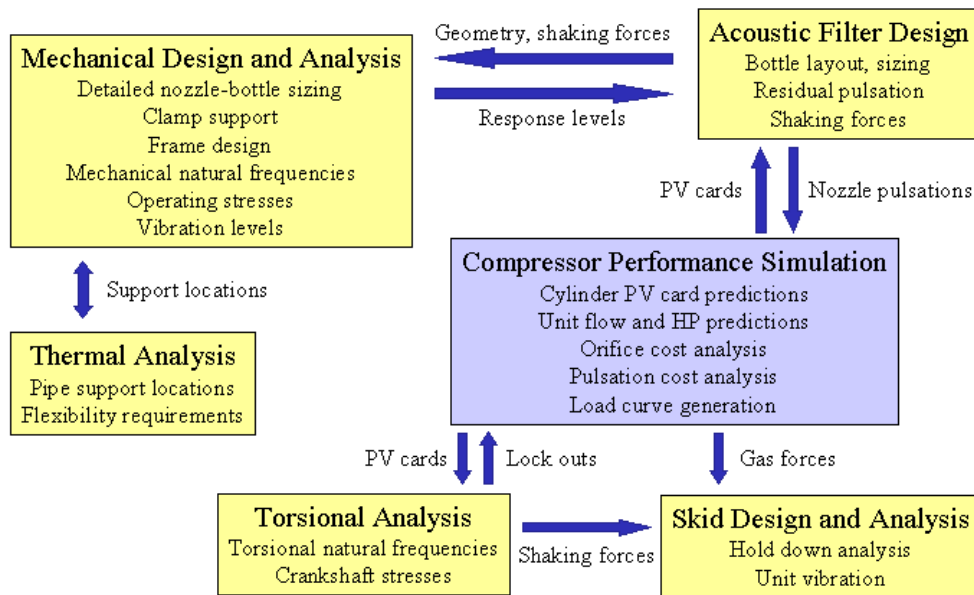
Mechanical Design and Analysis
Detailed nozzle-bottle sizing
Clamp support
Frame design
Mechanical natural frequencies
Operating stresses
Vibration levels

Geometry, shaking forces

Response levels

Acoustic Filter Design
Bottle layout, sizing
Residual pulsation
Shaking forces

PV cards

Nozzle pulsations

Support locations

Thermal Analysis
Pipe support locations
Flexibility requirements

Compressor Performance Simulation
Cylinder PV card predictions
Unit flow and HP predictions
Orifice cost analysis
Pulsation cost analysis
Load curve generation

PV cards

Lock outs

Gas forces

Torsional Analysis
Torsional natural frequencies
Crankshaft stresses

Shaking forces

Skid Design and Analysis
Hold down analysis
Unit vibration